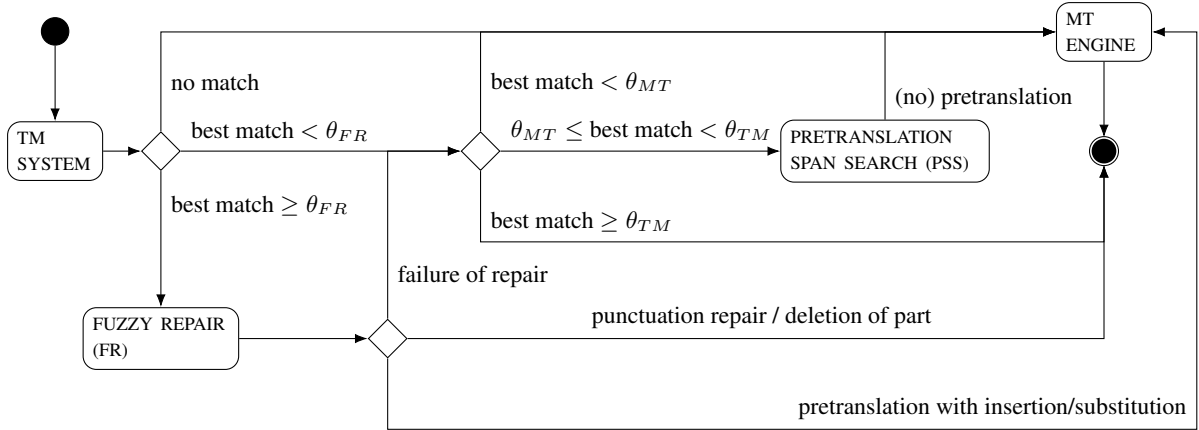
MT ENGINE

no match

best match $< \theta_{MT}$

(no) pretranslation

TM SYSTEM

best match $< \theta_{FR}$

$\theta_{MT} \leq$ best match $< \theta_{TM}$

PRETRANSLATION SPAN SEARCH (PSS)

best match $\geq \theta_{FR}$

best match $\geq \theta_{TM}$

failure of repair

FUZZY REPAIR (FR)

punctuation repair / deletion of part

pretranslation with insertion/substitution